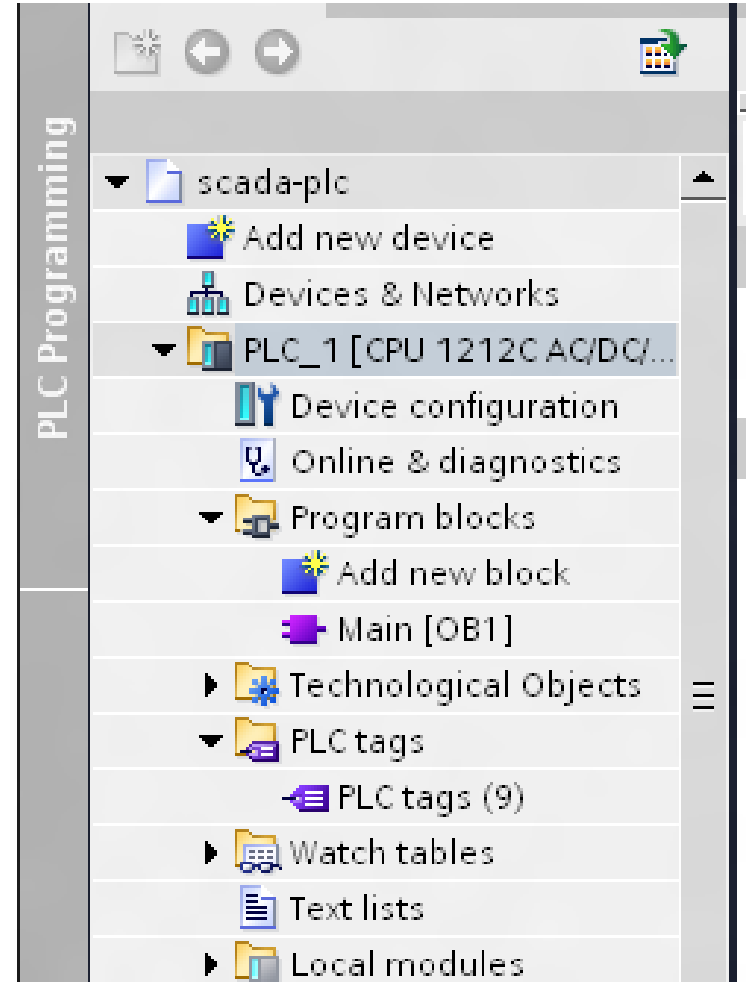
PLC Programming

scada-plc
Add new device
Devices & Networks
PLC_1 [CPU 1212C AC/DC/...
Device configuration
Online & diagnostics
Program blocks
Add new block
Main [OB1]
Technological Objects
PLC tags
PLC tags (9)
Watch tables
Text lists
Local modules